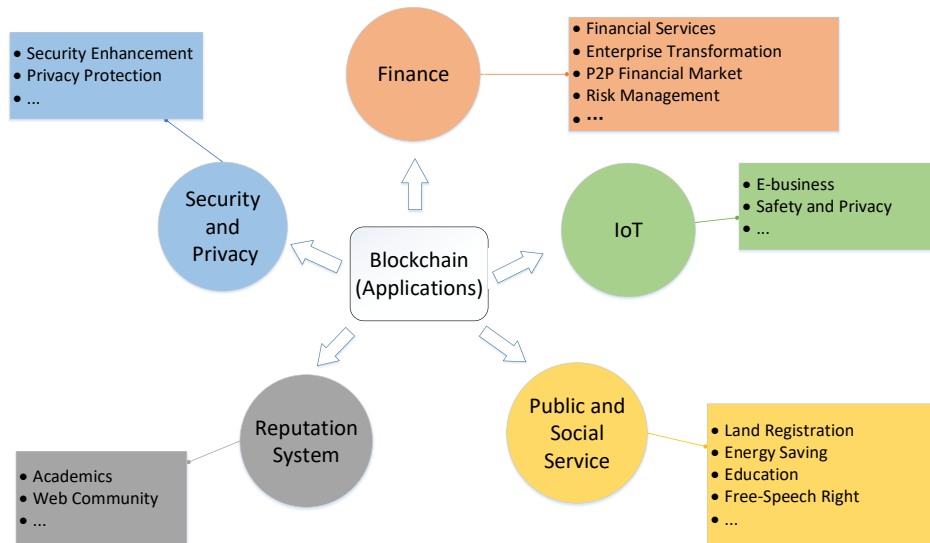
Finance

- Financial Services
- Enterprise Transformation
- P2P Financial Market
- Risk Management
- ...

- Security Enhancement
- Privacy Protection
- ...

Security and Privacy

Blockchain (Applications)

IoT

- E-business
- Safety and Privacy
- ...

Reputation System

- Academics
- Web Community
- ...

Public and Social Service

- Land Registration
- Energy Saving
- Education
- Free-Speech Right
- ...